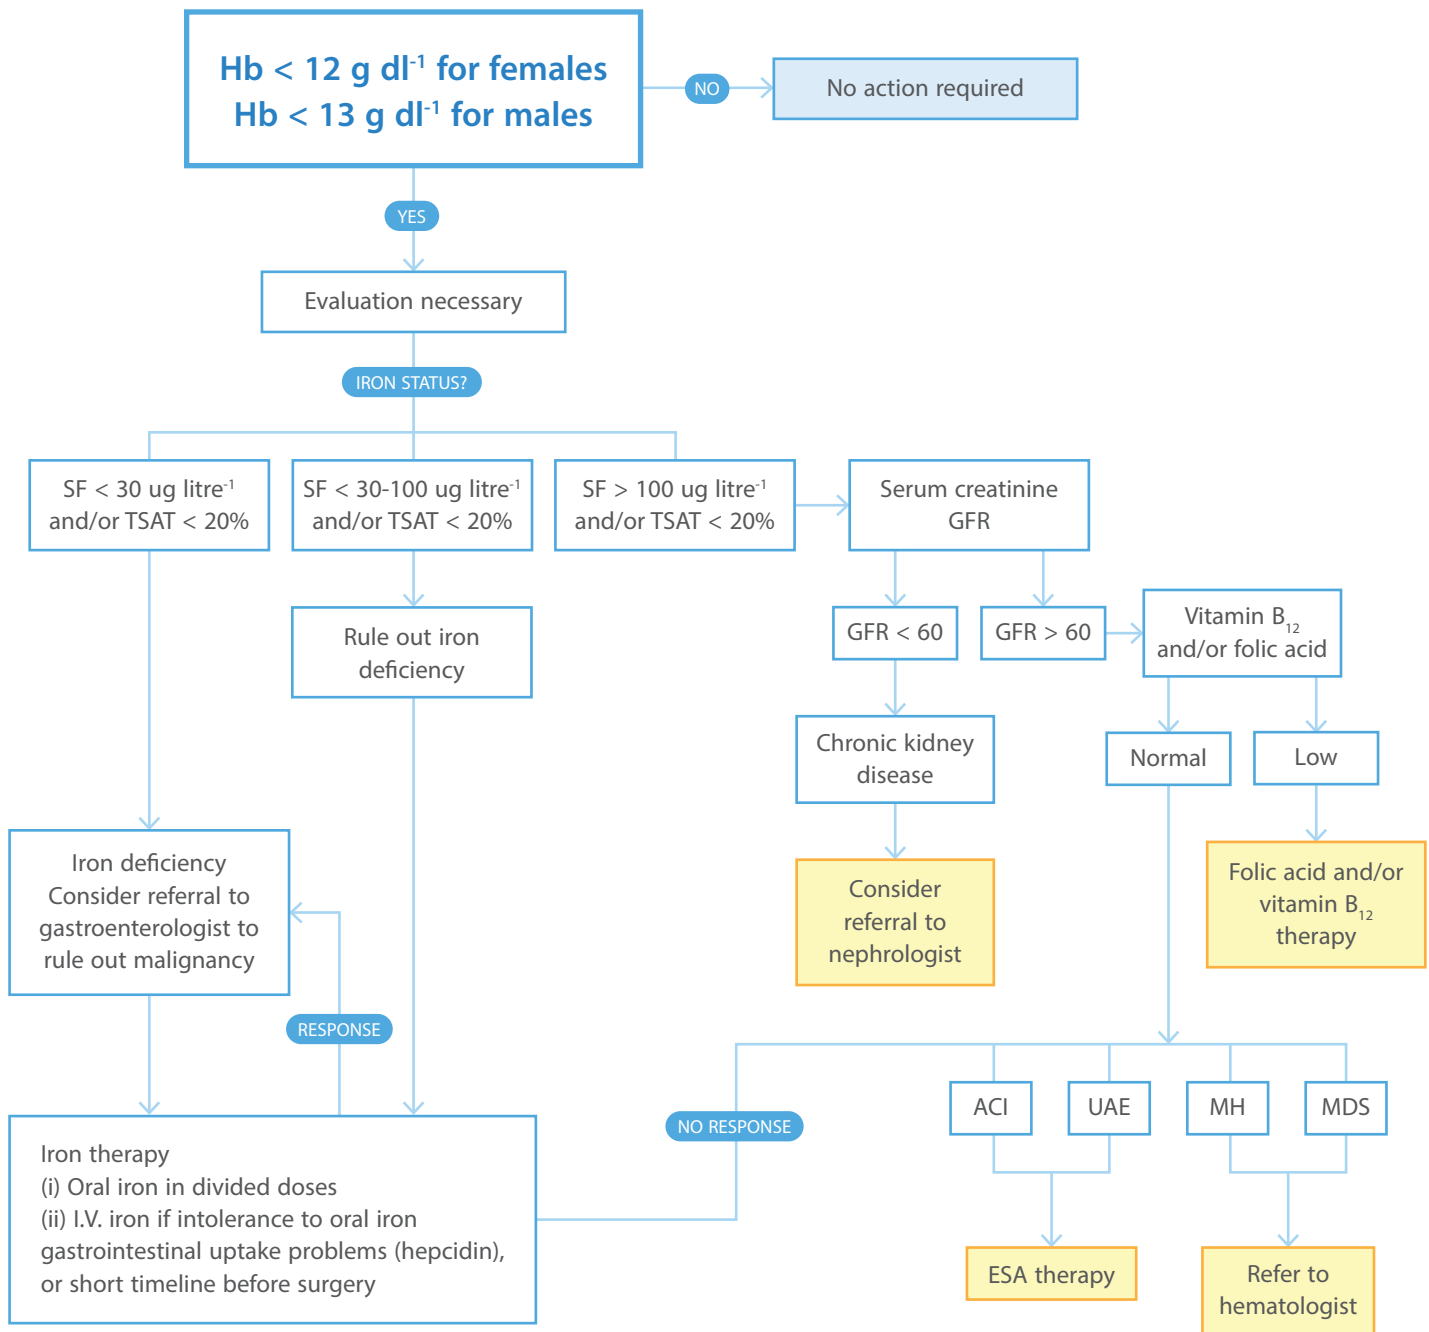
Hb < 12 g dl$^{-1}$ for females
Hb < 13 g dl$^{-1}$ for males

NO

No action required

YES

Evaluation necessary

IRON STATUS?

SF < 30 ug litre$^{-1}$ and/or TSAT < 20%

SF < 30-100 ug litre$^{-1}$ and/or TSAT < 20%

SF > 100 ug litre$^{-1}$ and/or TSAT < 20%

Serum creatinine GFR

Rule out iron deficiency

GFR < 60

GFR > 60

Vitamin B$_{12}$ and/or folic acid

Chronic kidney disease

Normal

Low

Iron deficiency
Consider referral to gastroenterologist to rule out malignancy

Consider referral to nephrologist

Folic acid and/or vitamin B$_{12}$ therapy

RESPONSE

ACI

UAE

MH

MDS

NO RESPONSE

Iron therapy
(i) Oral iron in divided doses
(ii) I.V. iron if intolerance to oral iron gastrointestinal uptake problems (hepcidin), or short timeline before surgery

ESA therapy

Refer to hematologist